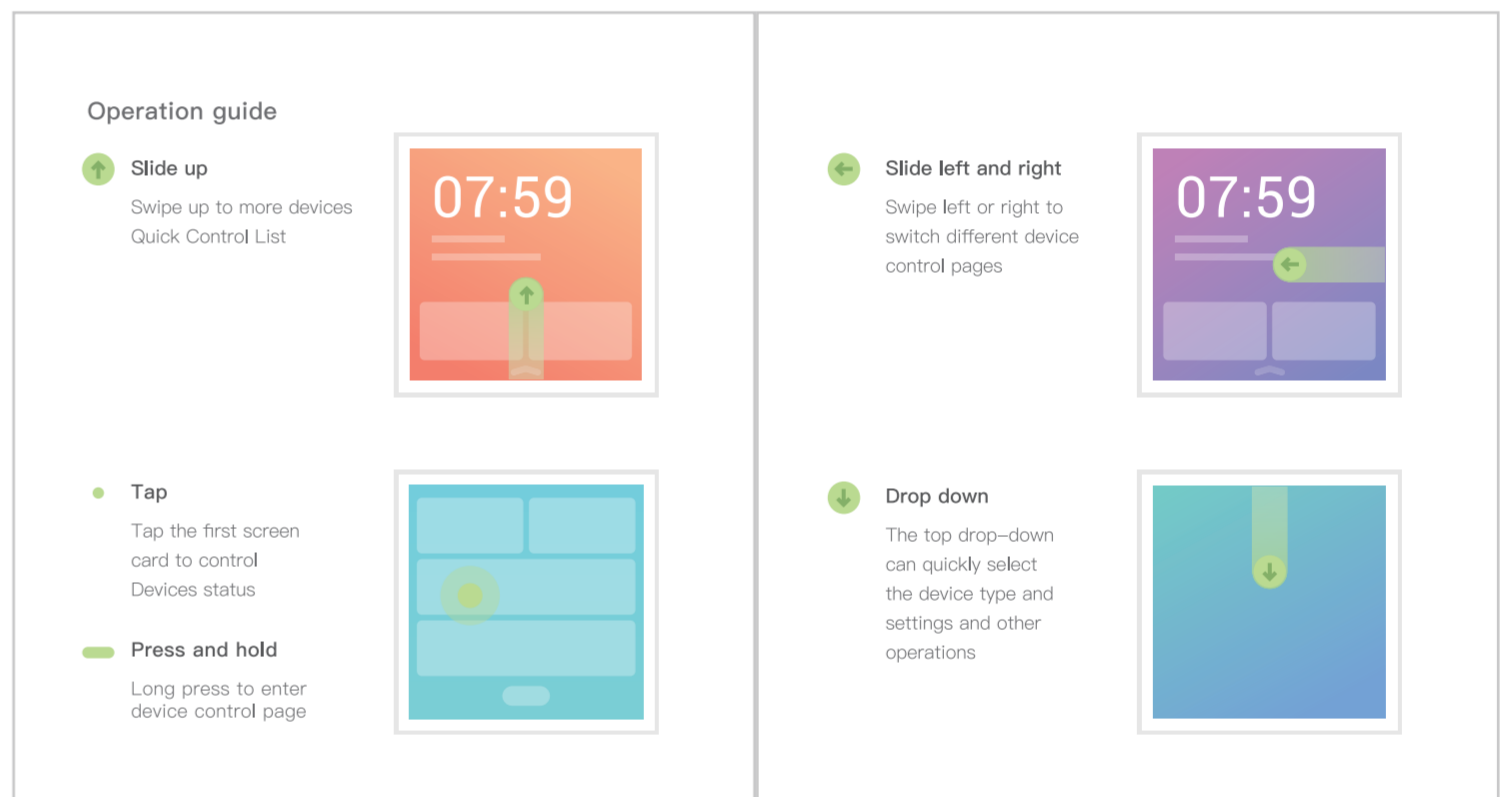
Operation guide

Slide up

Swipe up to more devices Quick Control List

07:59

Tap

Tap the first screen card to control Devices status

Press and hold

Long press to enter device control page

Slide left and right

Swipe left or right to switch different device control pages

07:59

Drop down

The top drop–down can quickly select the device type and settings and other operations